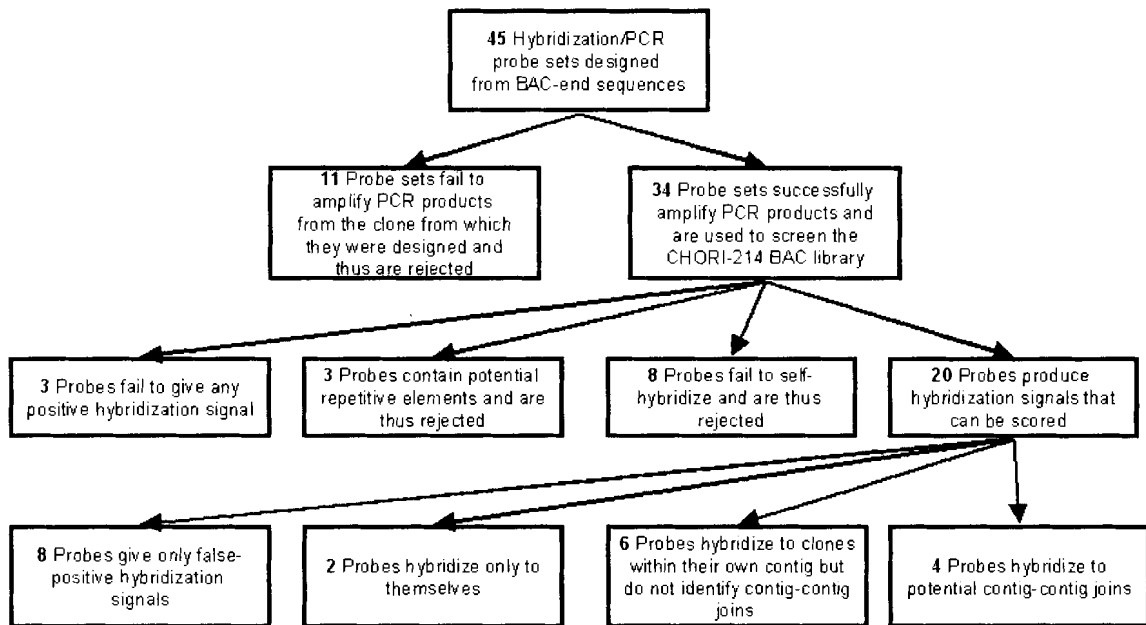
**45** Hybridization/PCR probe sets designed from BAC-end sequences

**11** Probe sets fail to amplify PCR products from the clone from which they were designed and thus are rejected

**34** Probe sets successfully amplify PCR products and are used to screen the CHORI-214 BAC library

**3** Probes fail to give any positive hybridization signal

**3** Probes contain potential repetitive elements and are thus rejected

**8** Probes fail to self-hybridize and are thus rejected

**20** Probes produce hybridization signals that can be scored

**8** Probes give only false-positive hybridization signals

**2** Probes hybridize only to themselves

**6** Probes hybridize to clones within their own contig but do not identify contig-contig joins

**4** Probes hybridize to potential contig-contig joins